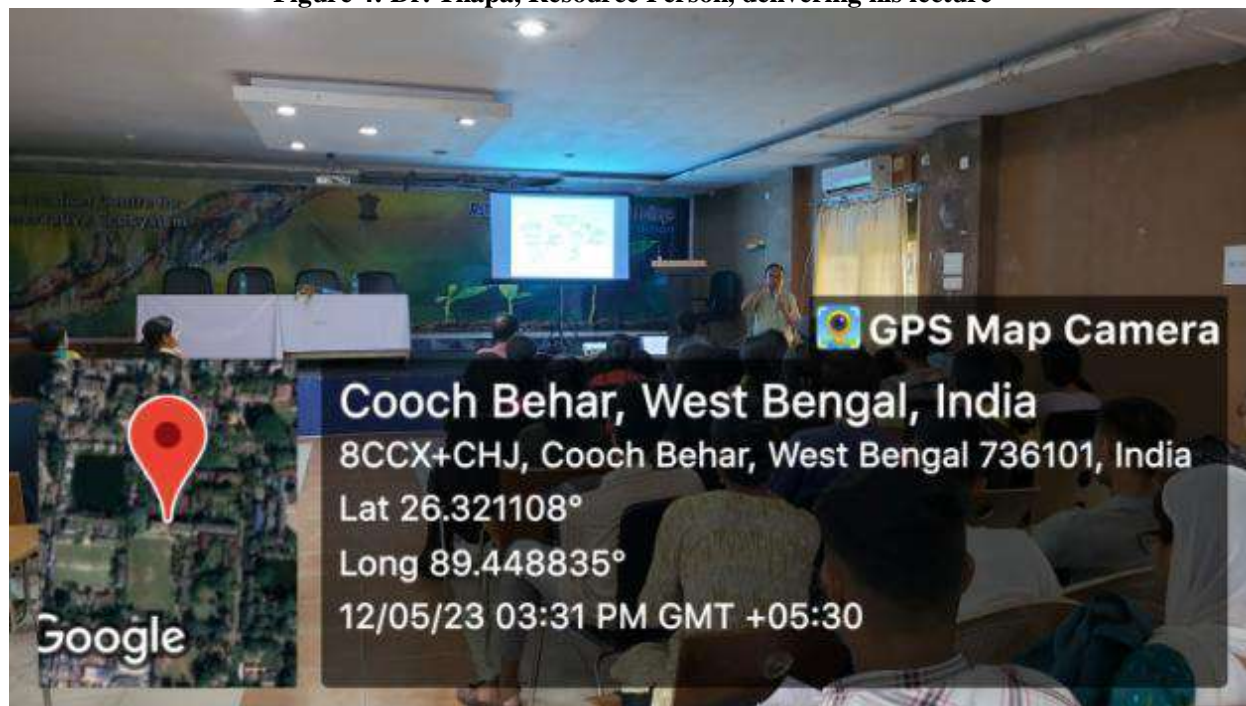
Figure 4: Dr. Thapa, Resource Person, delivering his lecture

GPS Map Camera

Cooch Behar, West Bengal, India
8CCX+CHJ, Cooch Behar, West Bengal 736101, India
Lat 26.321108°
Long 89.448835°
12/05/23 03:31 PM GMT +05:30

Google